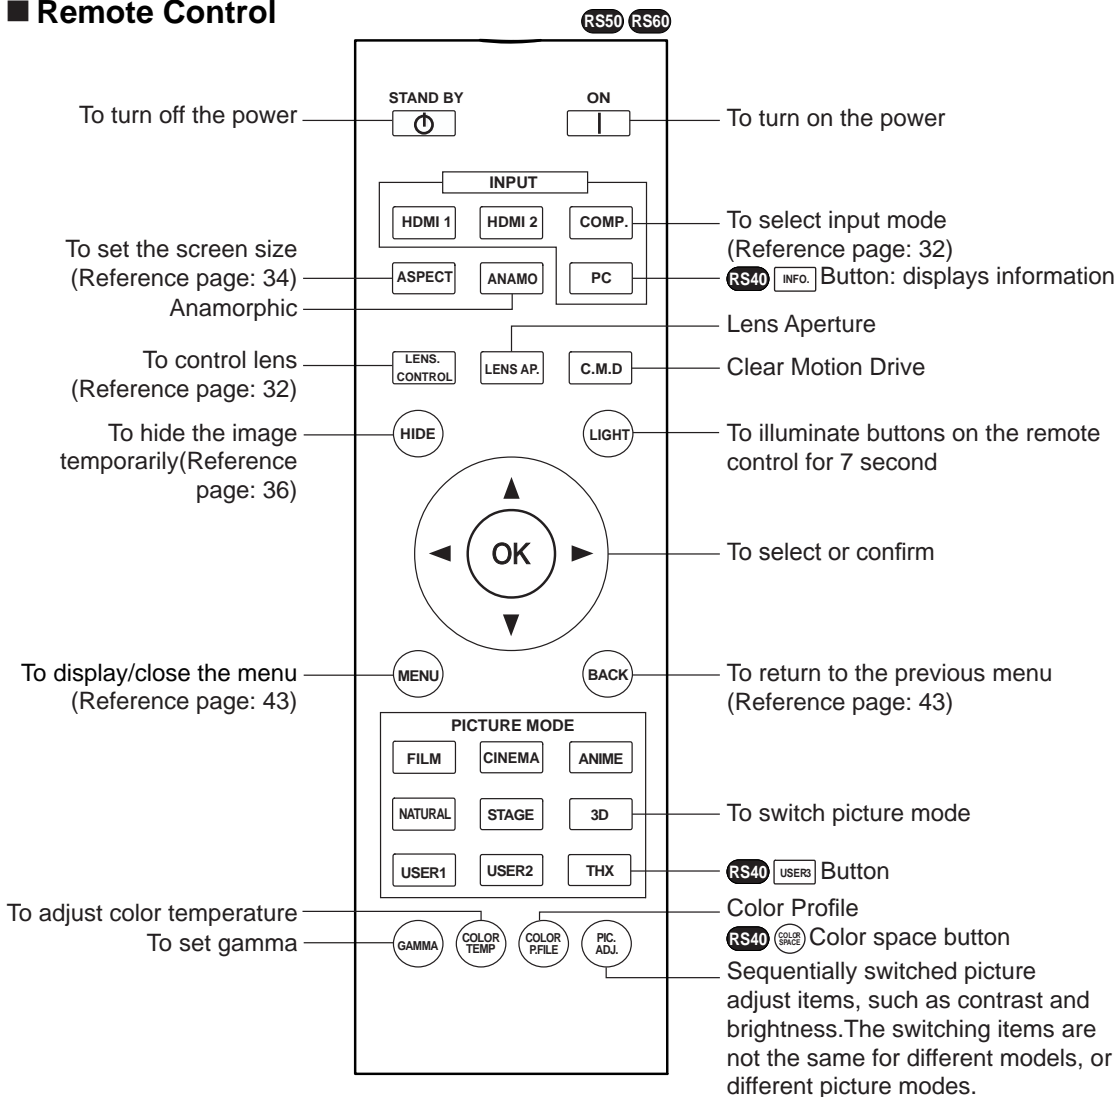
■ Remote Control

RS50 RS60

STAND BY

ON

To turn off the power

To turn on the power

INPUT

HDMI 1

HDMI 2

COMP.

To select input mode (Reference page: 32)

To set the screen size (Reference page: 34)

ASPECT

ANAMO

PC

RS40 INFO. Button: displays information

Anamorphic

Lens Aperture

To control lens (Reference page: 32)

LENS. CONTROL

LENS AP.

C.M.D

Clear Motion Drive

To hide the image temporarily(Reference page: 36)

HIDE

LIGHT

To illuminate buttons on the remote control for 7 second

OK

To select or confirm

To display/close the menu (Reference page: 43)

MENU

BACK

To return to the previous menu (Reference page: 43)

PICTURE MODE

FILM

CINEMA

ANIME

NATURAL

STAGE

3D

To switch picture mode

USER1

USER2

THX

RS40 USER3 Button

To adjust color temperature

Color Profile

To set gamma

GAMMA

COLOR TEMP

COLOR P.FILE

PIC. ADJ.

RS40 COLOR SPACE Color space button

Sequentially switched picture adjust items, such as contrast and brightness.The switching items are not the same for different models, or different picture modes.